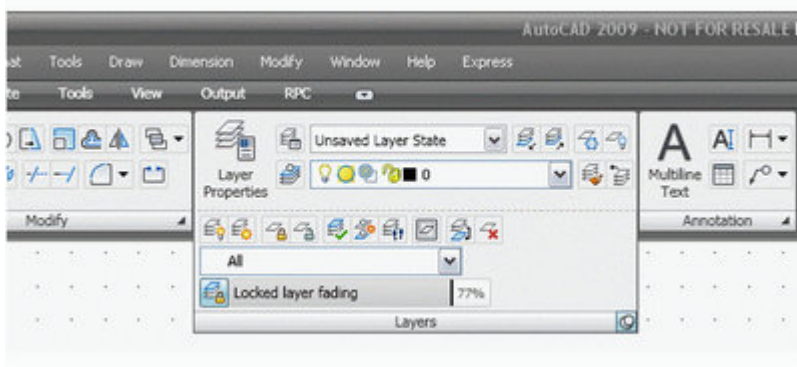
AutoCAD 2009 - NOT FOR RESALE

at Tools Draw Dimension Modify Window Help Express

te Tools View Output RPC

Layer Properties

Unsaved Layer State

0

Multiline Text

Modify

All

Locked layer fading

77%

Layers

Annotation